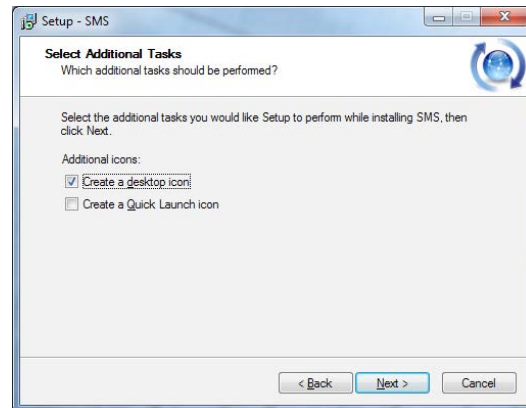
Setup - SMS

Select Additional Tasks
Which additional tasks should be performed?

Select the additional tasks you would like Setup to perform while installing SMS, then click Next.

Additional icons:

Create a desktop icon

Create a Quick Launch icon

< Back Next > Cancel